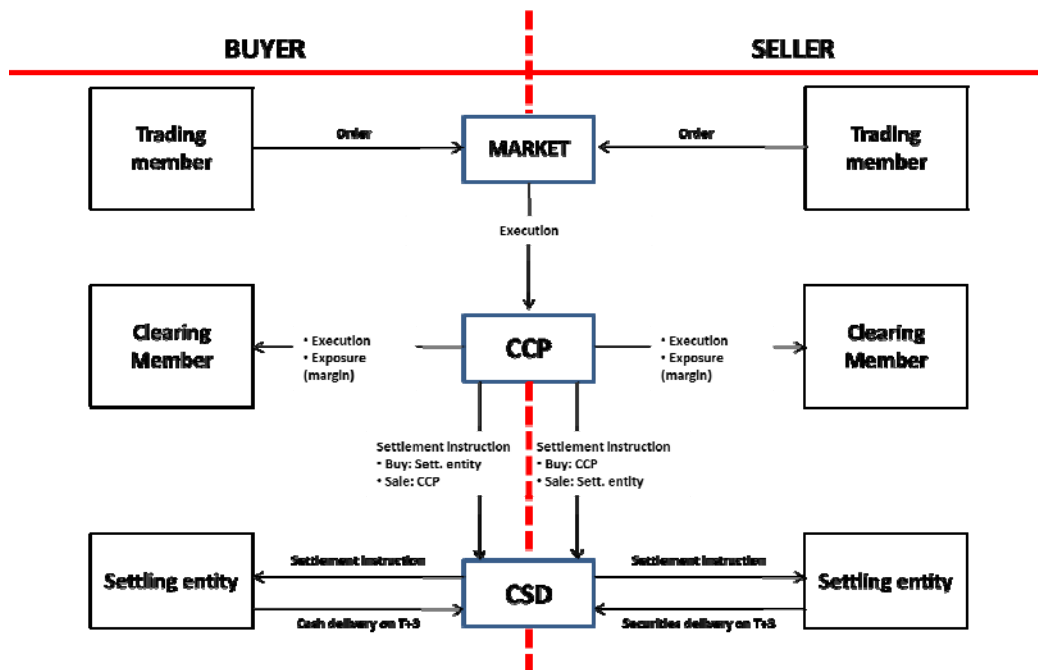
BUYER

SELLER

Trading member

Order

MARKET

Order

Trading member

Execution

Clearing Member

• Execution
• Exposure (margin)

CCP

• Execution
• Exposure (margin)

Clearing Member

Settlement instruction
• Buy: Sett. entity
• Sale: CCP

Settlement instruction
• Buy: CCP
• Sale: Sett. entity

Settling entity

Settlement instruction

Cash delivery on T+3

CSD

Settlement instruction

Securities delivery on T+3

Settling entity